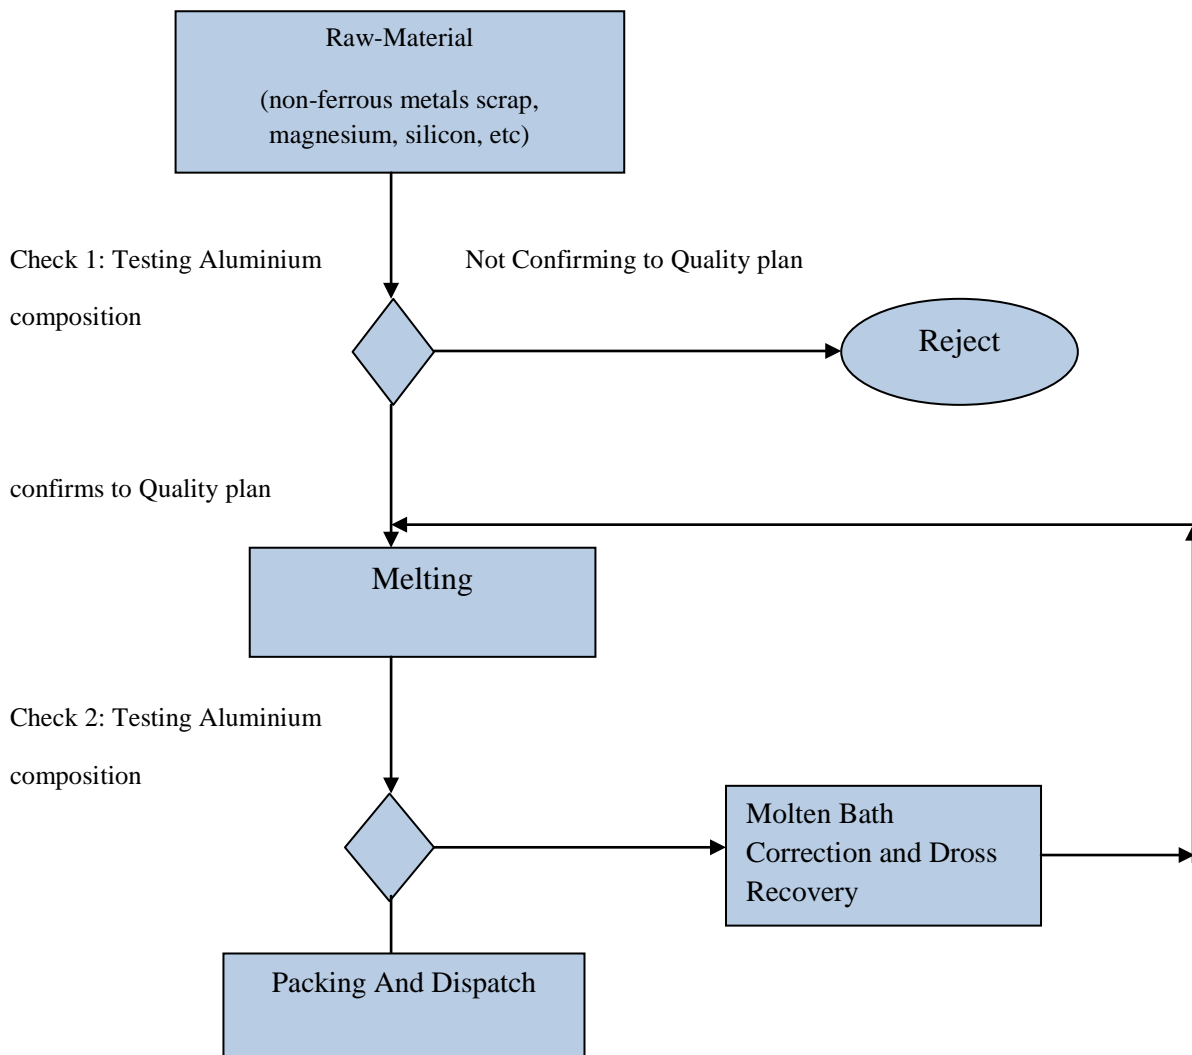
Raw-Material

(non-ferrous metals scrap, magnesium, silicon, etc)

Check 1: Testing Aluminium composition

Not Confirming to Quality plan

Reject

confirms to Quality plan

Melting

Check 2: Testing Aluminium composition

Molten Bath Correction and Dross Recovery

Packing And Dispatch